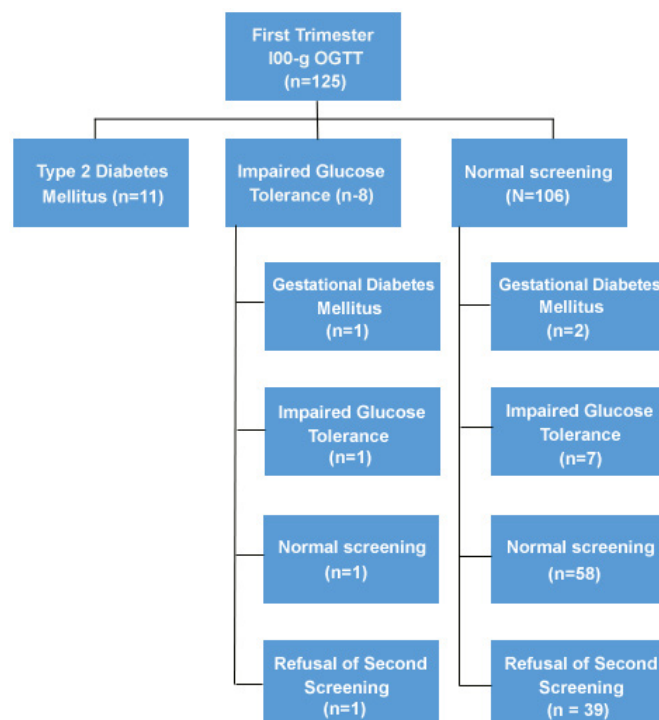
First Trimester
I00-g OGTT
(n=125)

Type 2 Diabetes Mellitus (n=11)

Impaired Glucose Tolerance (n-8)

Normal screening (N=106)

Gestational Diabetes Mellitus (n=1)

Impaired Glucose Tolerance (n=1)

Normal screening (n=1)

Refusal of Second Screening (n=1)

Gestational Diabetes Mellitus (n=2)

Impaired Glucose Tolerance (n=7)

Normal screening (n=58)

Refusal of Second Screening (n = 39)